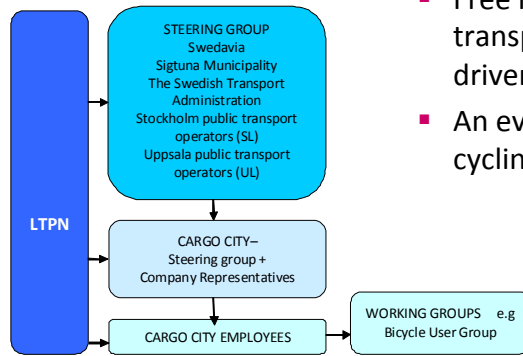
LTPN

STEERING GROUP
Swedavia
Sigtuna Municipality
The Swedish Transport Administration
Stockholm public transport operators (SL)
Uppsala public transport operators (UL)

CARGO CITY–
Steering group +
Company Representatives

CARGO CITY EMPLOYEES

WORKING GROUPS e.g
Bicycle User Group

Free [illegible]
transp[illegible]
driver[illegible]

An ev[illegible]
cyclin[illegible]